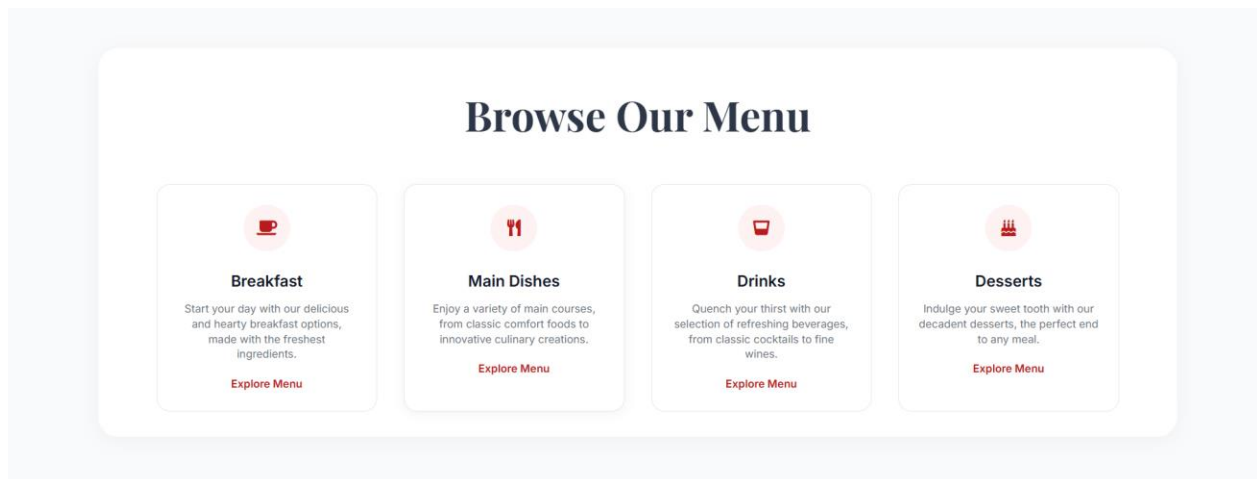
Browse Our Menu

Breakfast

Start your day with our delicious and hearty breakfast options, made with the freshest ingredients.

Explore Menu

Main Dishes

Enjoy a variety of main courses, from classic comfort foods to innovative culinary creations.

Explore Menu

Drinks

Quench your thirst with our selection of refreshing beverages, from classic cocktails to fine wines.

Explore Menu

Desserts

Indulge your sweet tooth with our decadent desserts, the perfect end to any meal.

Explore Menu